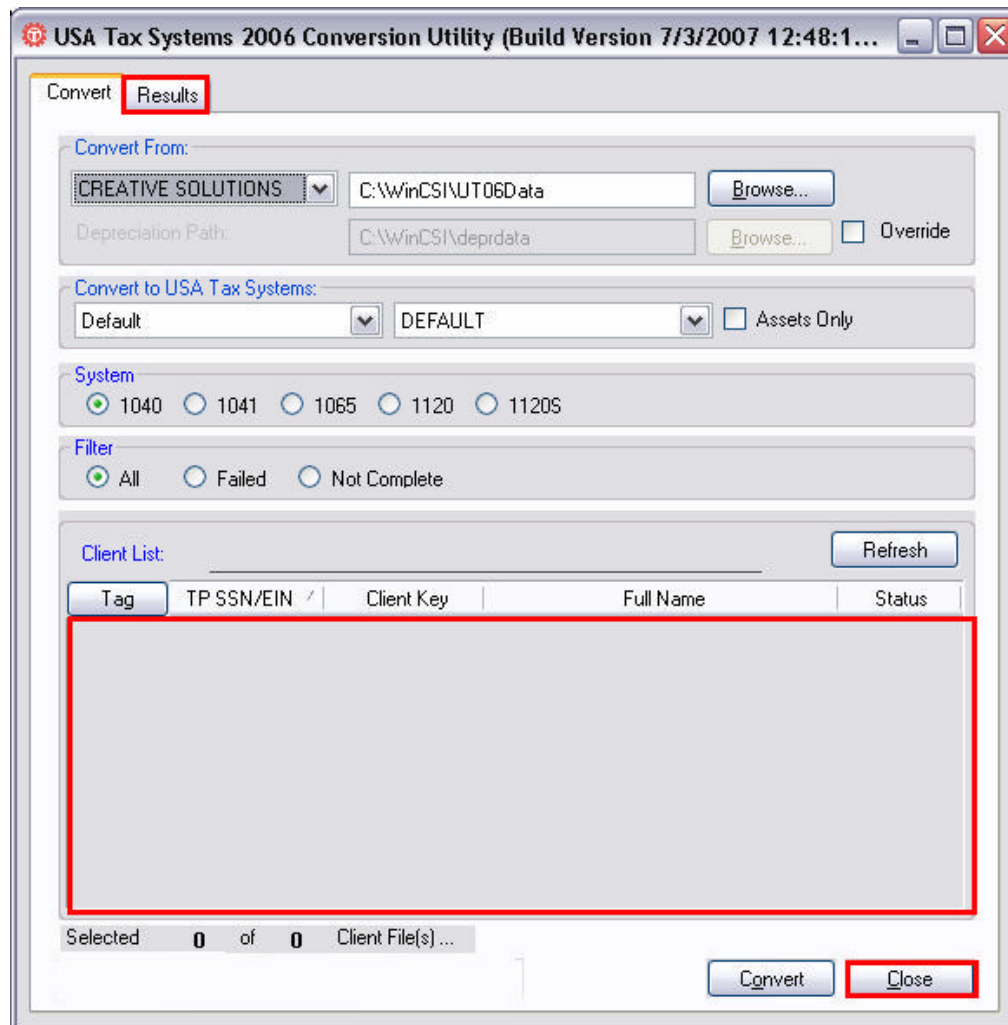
USA Tax Systems 2006 Conversion Utility (Build Version 7/3/2007 12:48:1...

Convert | Results

Convert From:
CREATIVE SOLUTIONS
C:\WinCSI\UT06Data
Browse...
Depreciation Path:
C:\WinCSI\deprdata
Browse...
Override

Convert to USA Tax Systems:
Default
DEFAULT
Assets Only

System
1040 1041 1065 1120 1120S

Filter
All Failed Not Complete

Client List:
Refresh

| Tag | TP SSN/EIN | Client Key | Full Name | Status |
|---|---|---|---|---|

Selected 0 of 0 Client File(s) ...

Convert
Close